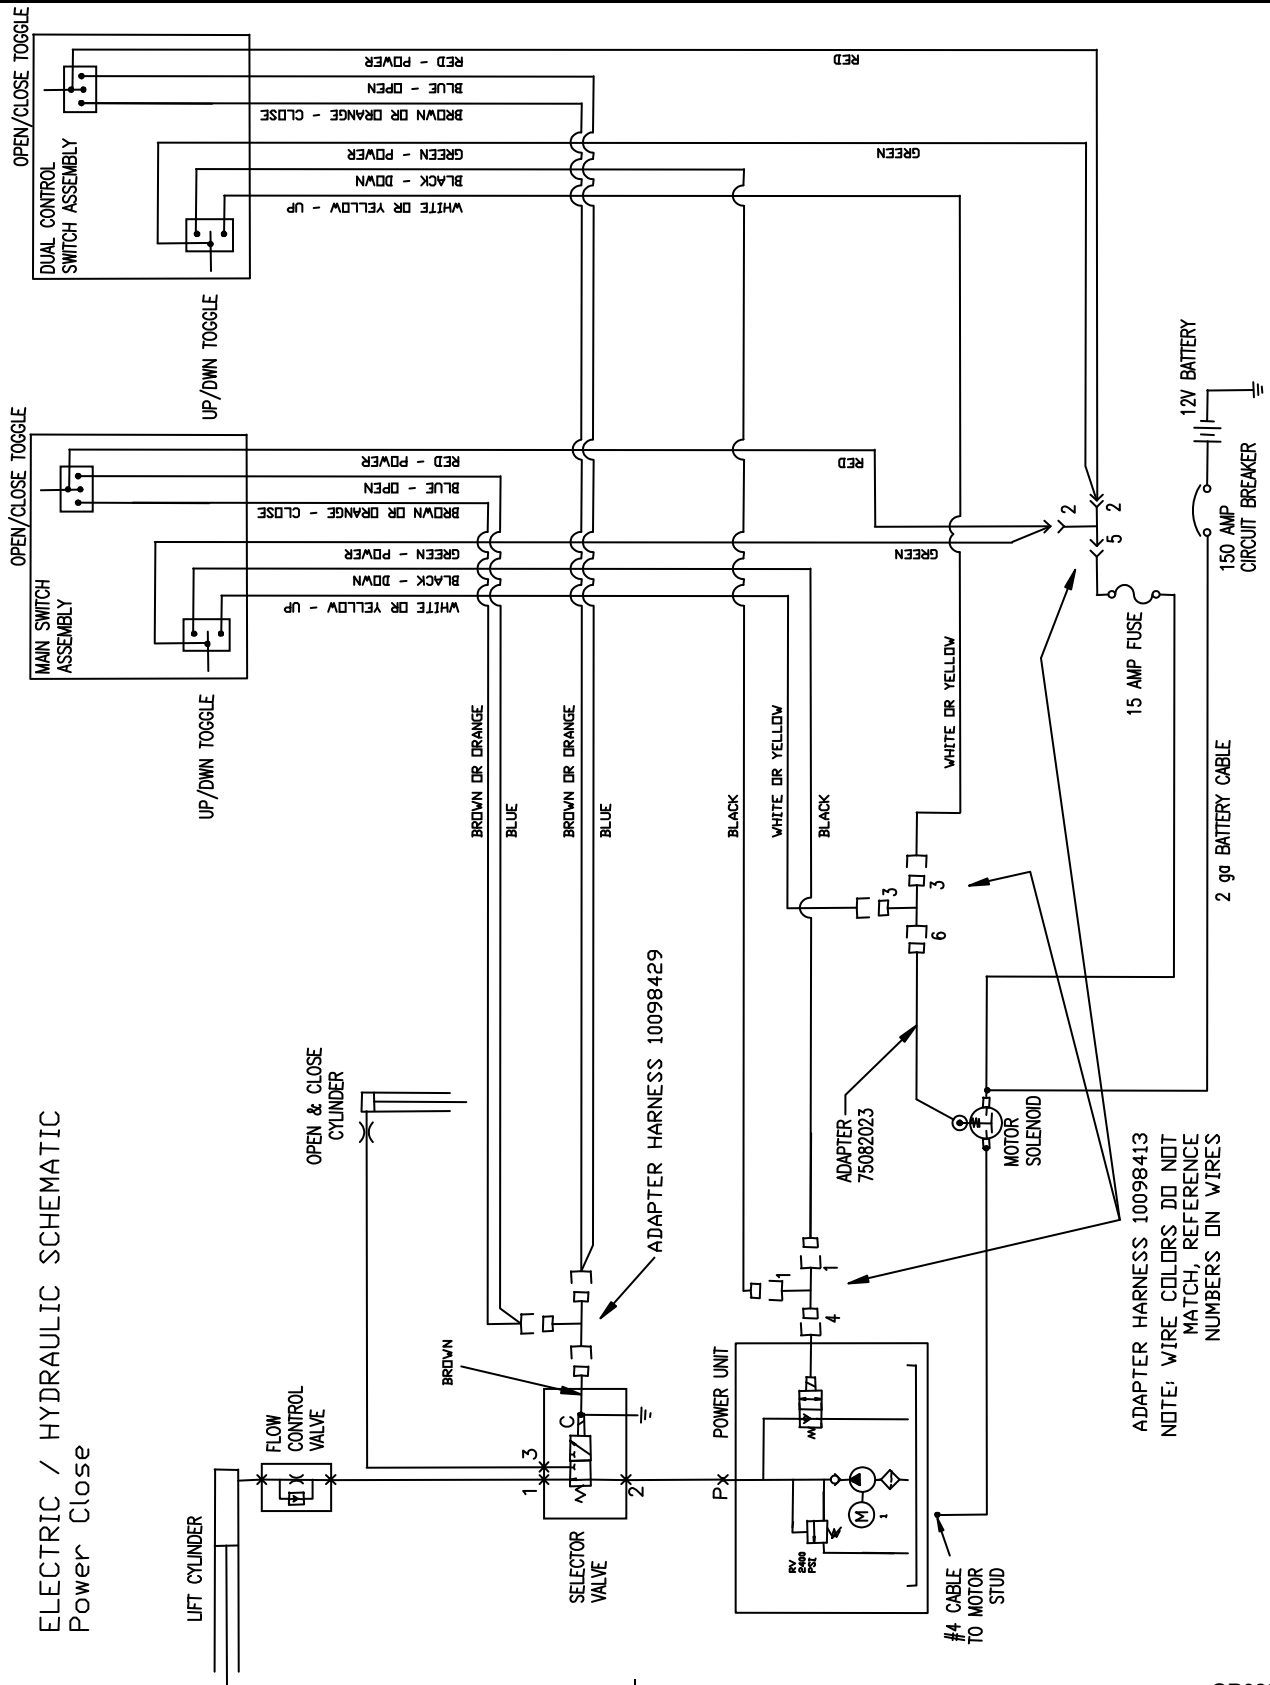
ELECTRIC / HYDRAULIC SCHEMATIC
Power Close

OPEN/CLOSE TOGGLE
DUAL CONTROL SWITCH ASSEMBLY
UP/DWN TOGGLE

RED - POWER
BLUE - OPEN
BROWN OR ORANGE - CLOSE
GREEN - POWER
BLACK - DOWN
WHITE OR YELLOW - UP

RED
GREEN

OPEN/CLOSE TOGGLE
MAIN SWITCH ASSEMBLY
UP/DWN TOGGLE

RED - POWER
BLUE - OPEN
BROWN OR ORANGE - CLOSE
GREEN - POWER
BLACK - DOWN
WHITE OR YELLOW - UP

RED
GREEN

12V BATTERY
150 AMP CIRCUIT BREAKER
2
2
5
15 AMP FUSE
2 ga BATTERY CABLE

BROWN OR ORANGE
BLUE
BROWN OR ORANGE
BLUE
BLACK
WHITE OR YELLOW
BLACK
WHITE OR YELLOW

3
3
6

ADAPTER HARNESS 10098429
OPEN & CLOSE CYLINDER
ADAPTER 75082023
MOTOR SOLENOID

ADAPTER HARNESS 10098413
NOTE; WIRE COLORS DO NOT MATCH, REFERENCE NUMBERS ON WIRES

1
1
4

BROWN
C
3
1
2
P
POWER UNIT
M
1
RV 2400 PSI

LIFT CYLINDER
FLOW CONTROL VALVE
SELECTOR VALVE
#4 CABLE TO MOTOR STUD